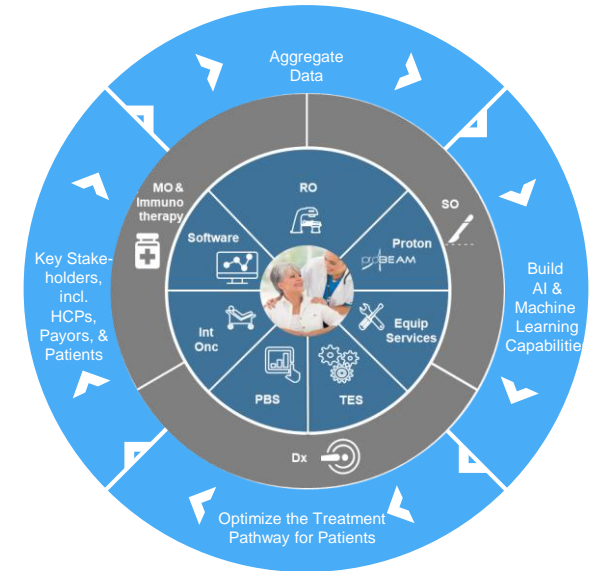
Aggregate Data

Build AI & Machine Learning Capabilitie

Optimize the Treatment Pathway for Patients

Key Stakeholders, incl. HCPs, Payors, & Patients

MO & Immunotherapy

SO

Dx

RO

Proton

proBEAM

Equip Services

TES

PBS

Int Onc

Software